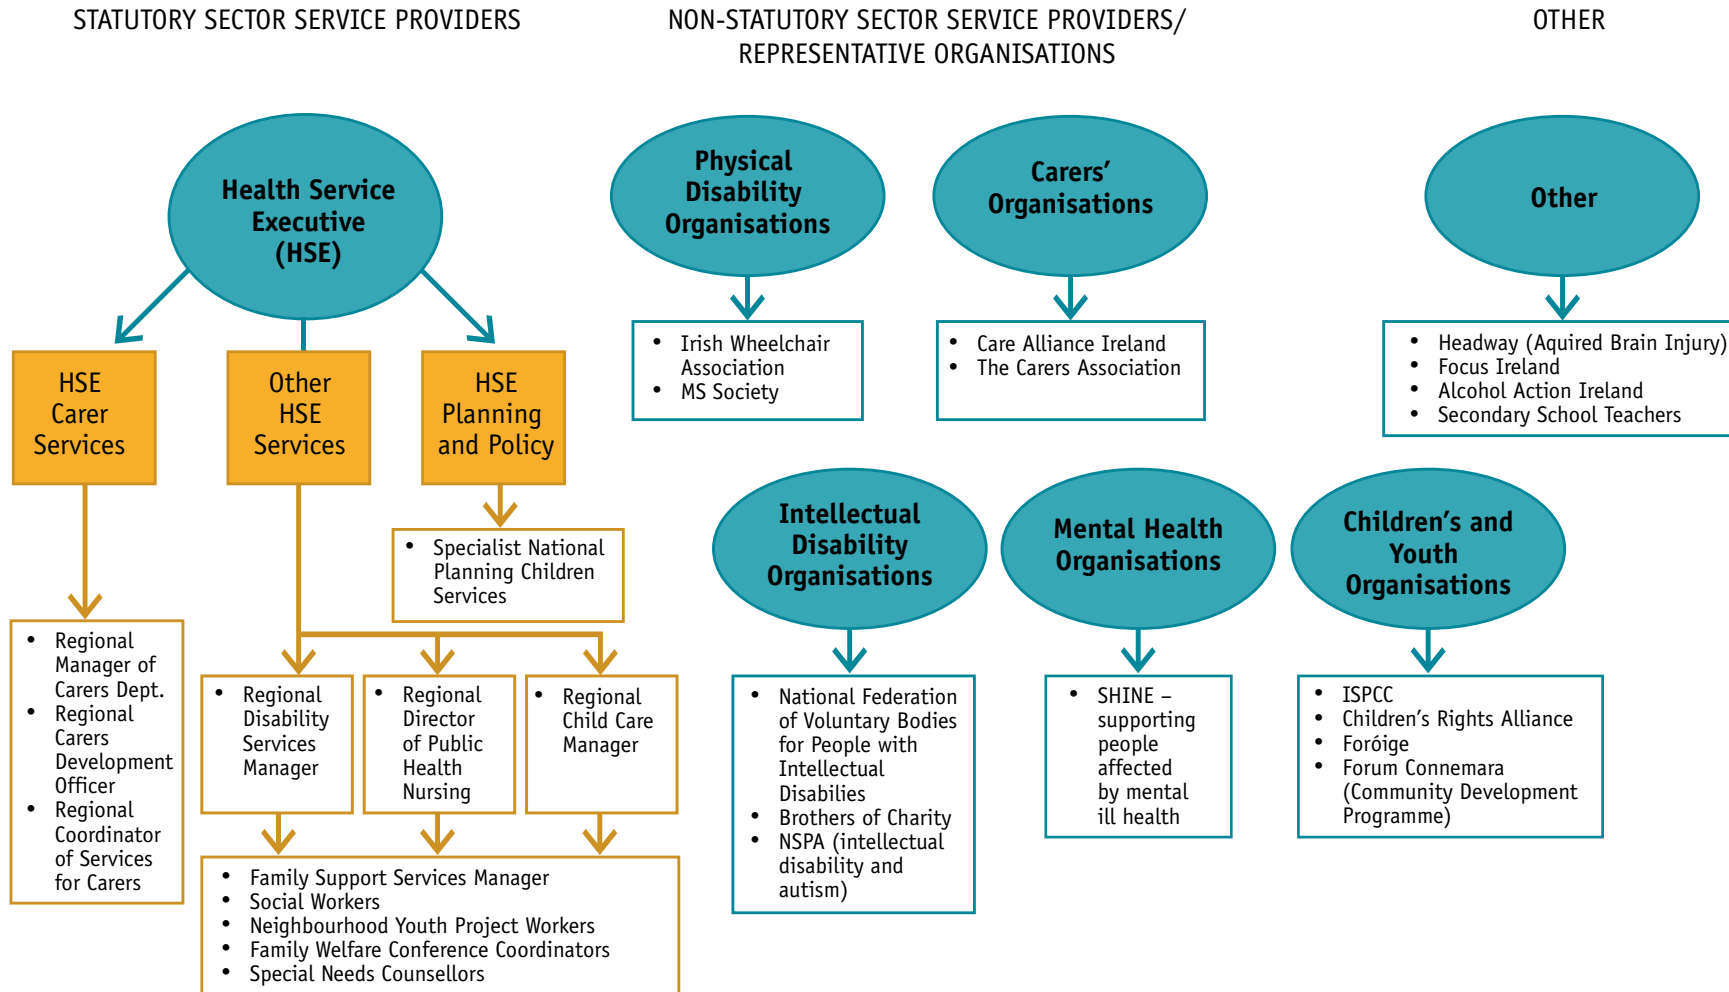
STATUTORY SECTOR SERVICE PROVIDERS

NON-STATUTORY SECTOR SERVICE PROVIDERS/ REPRESENTATIVE ORGANISATIONS

OTHER

Health Service Executive (HSE)

HSE Carer Services

Other HSE Services

HSE Planning and Policy

- Specialist National Planning Children Services

- Regional Manager of Carers Dept.
- Regional Carers Development Officer
- Regional Coordinator of Services for Carers

- Regional Disability Services Manager

- Regional Director of Public Health Nursing

- Regional Child Care Manager

- Family Support Services Manager
- Social Workers
- Neighbourhood Youth Project Workers
- Family Welfare Conference Coordinators
- Special Needs Counsellors

Physical Disability Organisations

- Irish Wheelchair Association
- MS Society

Carers' Organisations

- Care Alliance Ireland
- The Carers Association

Other

- Headway (Aquired Brain Injury)
- Focus Ireland
- Alcohol Action Ireland
- Secondary School Teachers

Intellectual Disability Organisations

- National Federation of Voluntary Bodies for People with Intellectual Disabilies
- Brothers of Charity
- NSPA (intellectual disability and autism)

Mental Health Organisations

- SHINE – supporting people affected by mental ill health

Children's and Youth Organisations

- ISPCC
- Children's Rights Alliance
- Foróige
- Forum Connemara (Community Development Programme)